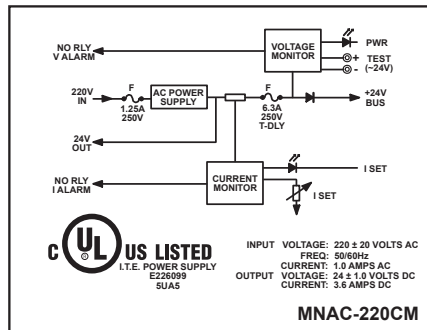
NO RLY
V ALARM

VOLTAGE
MONITOR

PWR
+ TEST
- (~24V)

220V
IN

F
1.25A
250V

AC POWER
SUPPLY

F
6.3A
250V
T-DLY

+24V
BUS

24V
OUT

NO RLY
I ALARM

CURRENT
MONITOR

I SET

I SET

C UL US LISTED
I.T.E. POWER SUPPLY
E226099
5UA5

INPUT VOLTAGE: 220 ± 20 VOLTS AC
FREQ: 50/60Hz
CURRENT: 1.0 AMPS AC
OUTPUT VOLTAGE: 24 ± 1.0 VOLTS DC
CURRENT: 3.6 AMPS DC

MNAC-220CM